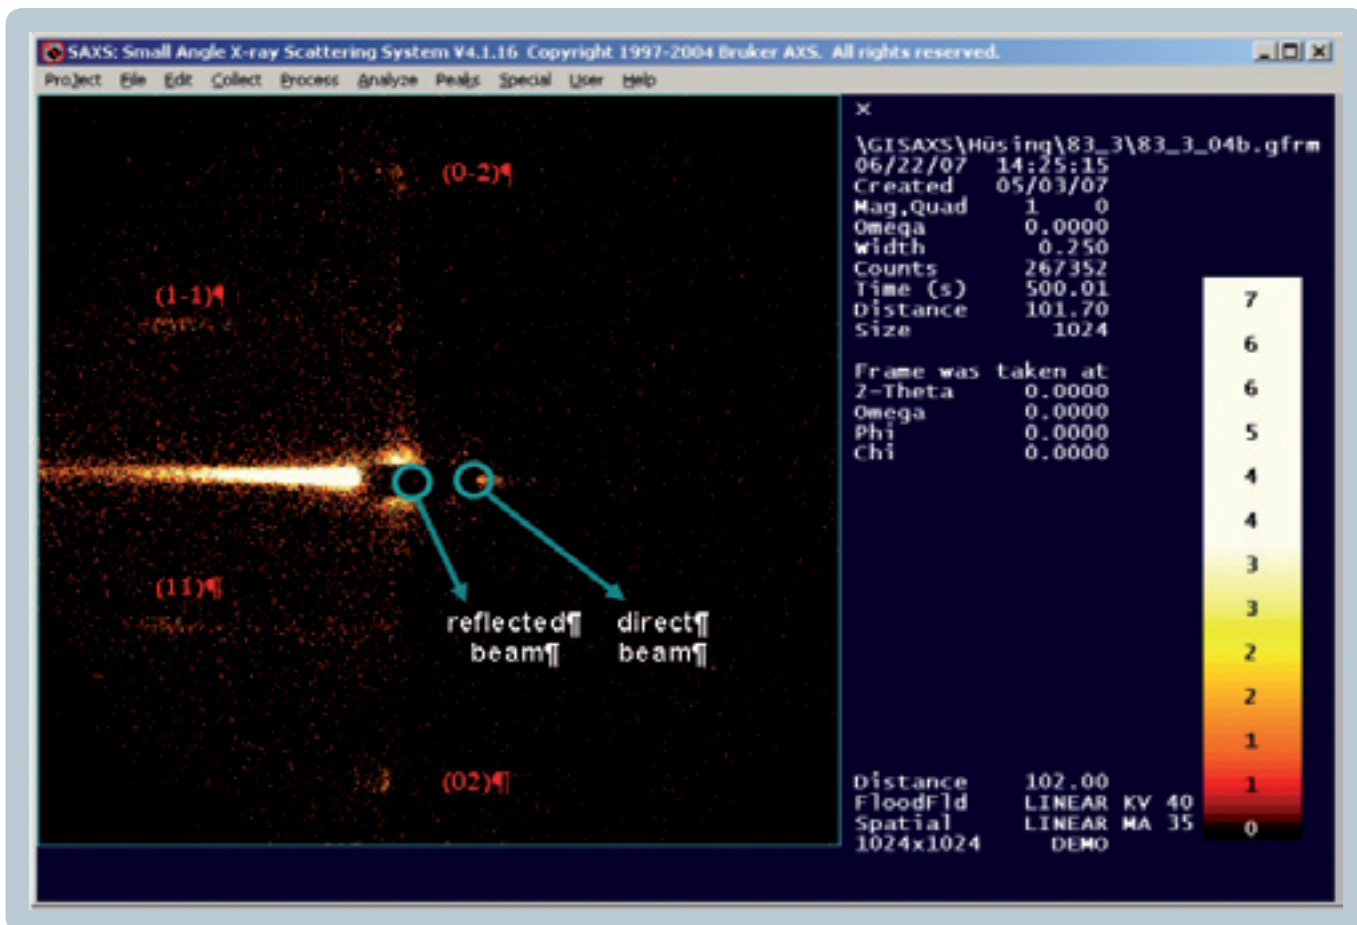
SAXS: Small Angle X-ray Scattering System V4.1.16 Copyright 1997-2004 Bruker AXS. All rights reserved.

Project File Edit Collect Process Analyze Peaks Special User Help

(0-2)¶

(1-1)¶

(11)¶

(02)¶

reflected¶ beam¶

direct¶ beam¶

×

\GISAXS\Hüsing\83_3\83_3_04b.gfrm
06/22/07 14:25:15
Created 05/03/07
Mag,Quad 1 0
Omega 0.0000
Width 0.250
Counts 267352
Time (s) 500.01
Distance 101.70
Size 1024

Frame was taken at
2-Theta 0.0000
Omega 0.0000
Phi 0.0000
Chi 0.0000

Distance 102.00
FloodFld LINEAR KV 40
Spatial LINEAR MA 35
1024x1024 DEMO

7
6
6
5
4
4
3
3
2
2
1
1
0